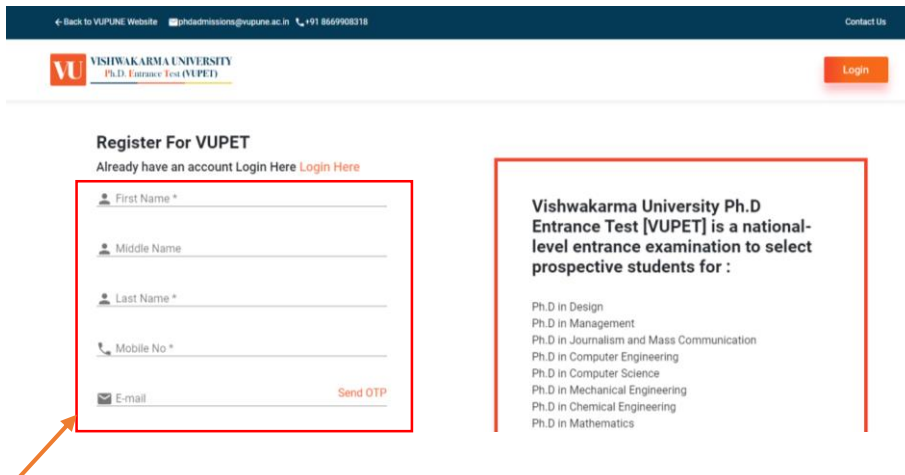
← Back to VUPUNE Website phdadmissions@vupune.ac.in +91 8669908318

Contact Us

VU VISHWAKARMA UNIVERSITY
Ph.D. Entrance Test (VUPET)

Login

Register For VUPET

Already have an account Login Here Login Here

First Name *

Middle Name

Last Name *

Mobile No *

E-mail

Send OTP

Vishwakarma University Ph.D Entrance Test [VUPET] is a national-level entrance examination to select prospective students for :

Ph.D in Design
Ph.D in Management
Ph.D in Journalism and Mass Communication
Ph.D in Computer Engineering
Ph.D in Computer Science
Ph.D in Mechanical Engineering
Ph.D in Chemical Engineering
Ph.D in Mathematics